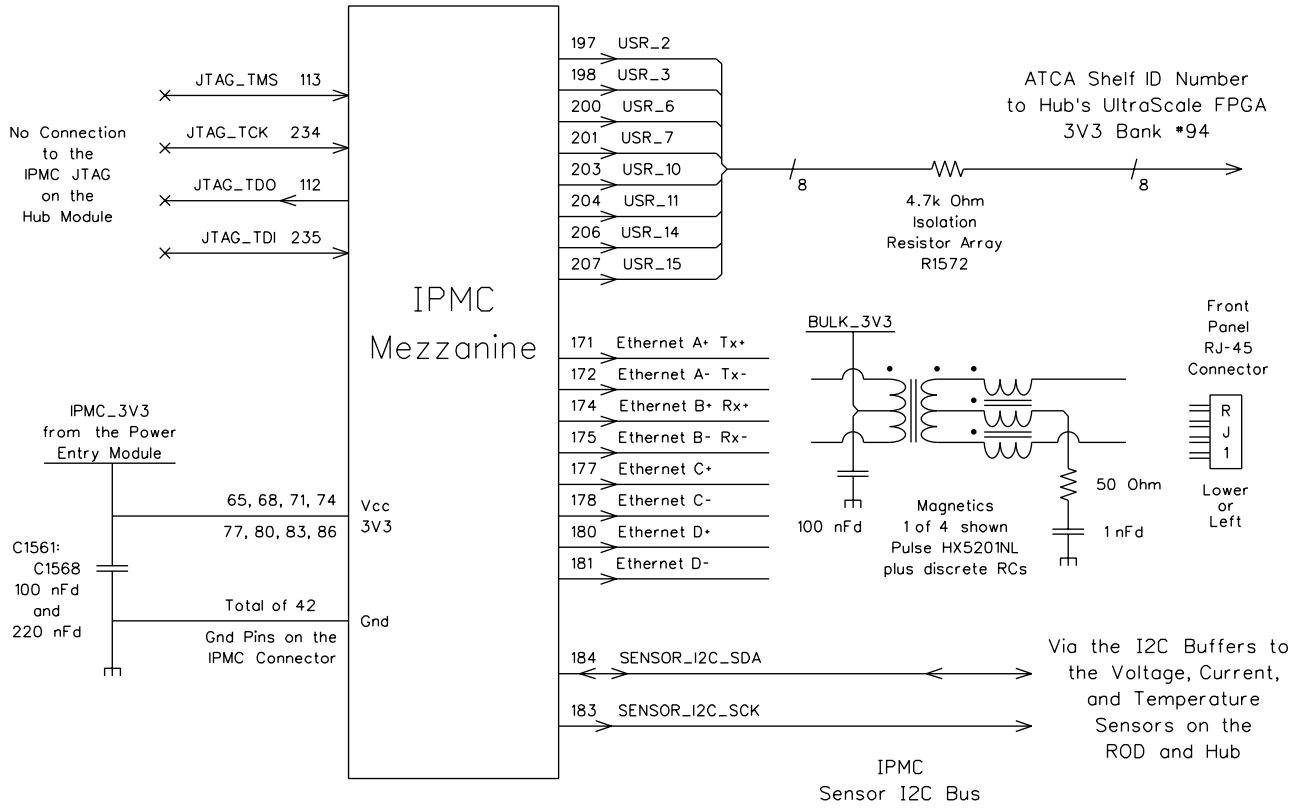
JTAG_TMS 113

No Connection to the IPMC JTAG on the Hub Module

JTAG_TCK 234

JTAG_TDO 112

JTAG_TDI 235

IPMC Mezzanine

197 USR_2
198 USR_3
200 USR_6
201 USR_7
203 USR_10
204 USR_11
206 USR_14
207 USR_15

ATCA Shelf ID Number to Hub's UltraScale FPGA 3V3 Bank #94

8

4.7k Ohm Isolation Resistor Array R1572

8

171 Ethernet A+ Tx+
172 Ethernet A- Tx-
174 Ethernet B+ Rx+
175 Ethernet B- Rx-
177 Ethernet C+
178 Ethernet C-
180 Ethernet D+
181 Ethernet D-

BULK_3V3

Front Panel RJ-45 Connector

R
J
1

Lower or Left

100 nFd

Magnetics 1 of 4 shown Pulse HX5201NL plus discrete RCs

50 Ohm

1 nFd

IPMC_3V3 from the Power Entry Module

65, 68, 71, 74
77, 80, 83, 86

Vcc 3V3

C1561: C1568 100 nFd and 220 nFd

Total of 42 Gnd Pins on the IPMC Connector

Gnd

184 SENSOR_I2C_SDA

183 SENSOR_I2C_SCK

Via the I2C Buffers to the Voltage, Current, and Temperature Sensors on the ROD and Hub

IPMC Sensor I2C Bus